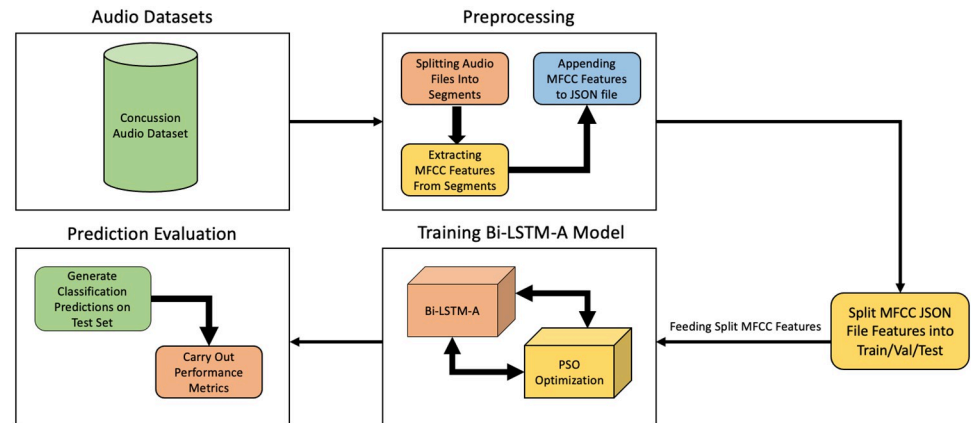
Audio Datasets

Concussion Audio Dataset

Preprocessing

Splitting Audio Files Into Segments

Extracting MFCC Features From Segments

Appending MFCC Features to JSON file

Split MFCC JSON File Features into Train/Val/Test

Feeding Split MFCC Features

Training Bi-LSTM-A Model

Bi-LSTM-A

PSO Optimization

Prediction Evaluation

Generate Classification Predictions on Test Set

Carry Out Performance Metrics